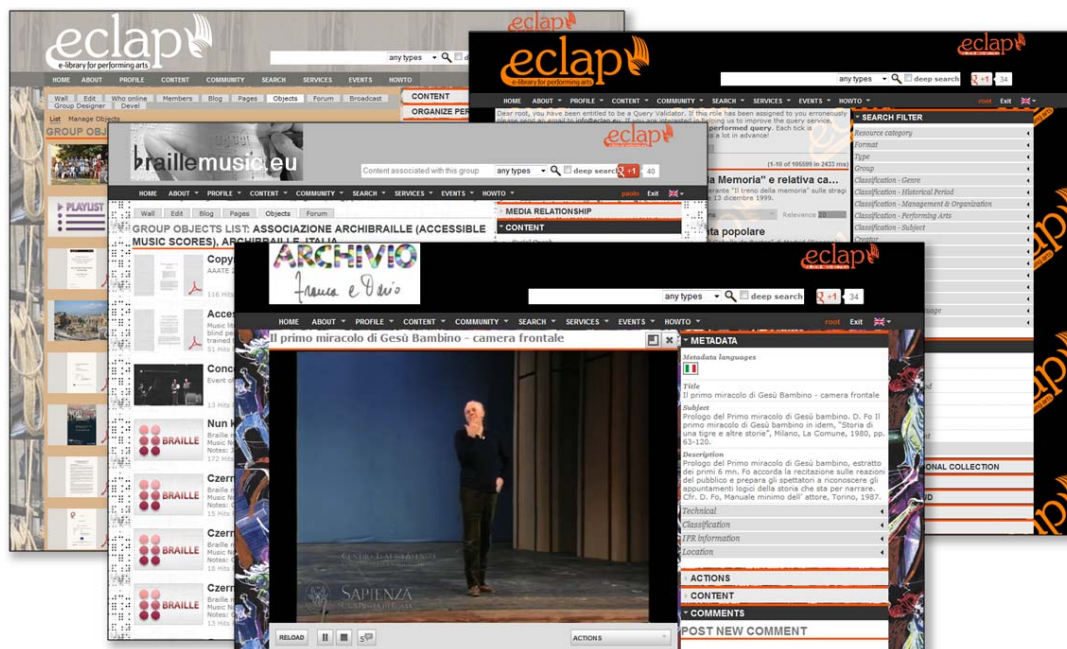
eclap
e-library for performing arts
any types
HOME ABOUT PROFILE CONTENT COMMUNITY SEARCH SERVICES EVENTS HOWTO
Wall Edit Who online Members Blog Pages Objects Forum Broadcast Group Designer Devel
List Manage Objects
GROUP OBJE
CONTENT
ORGANIZE PER
PLAYLIST

eclap
e-library for performing arts
eclap
any types deep search +1 34
HOME ABOUT PROFILE CONTENT COMMUNITY SEARCH SERVICES EVENTS HOWTO
root Exit
Dear root, you have been entitled to be a Query Validator. If this role has been assigned to you erroneously please send an email to
performed query. Each tick is
a lot in advance!
(1-10 of 105599 in 2433 ms)
a Memoria" e relativa ca...
"Il treno della memoria" sulle stragi
13 dicembre 1999.
Relevance
ta popolare
SEARCH FILTER
Resource category
Format
Type
Group
Classification - Genre
Classification - Historical Period
Classification - Management & Organization
Classification - Performing Arts
Classification - Subject
ONAL COLLECTION

braillemusic.eu
eclap
Content associated with this group any types deep search +1 40
HOME ABOUT PROFILE CONTENT COMMUNITY SEARCH SERVICES EVENTS HOWTO
paolo Exit
Wall Edit Blog Pages Objects Forum
GROUP OBJECTS LIST: ASSOCIAZIONE ARCHIBRAILLE (ACCESSIBLE MUSIC SCORES), ARCHIBRAILLE, ITALIA
MEDIA RELATIONSHIP
CONTENT
Copy
AAATE 2
116 Hits
Acces
Music N
blind pe
trained
70 Hits
Conc
Event of
13 Hits
Nun K
Braille m
Music N
Notes: 2
17 Hits
Czern
Braille m
Music N
Notes:
Czern
Braille m
Music N
Notes: 2
Czern
Braille m
Music N
Notes: 2
13 Hits
BRAILLE

ARCHIVIO
Franca e Dario
eclap
any types deep search +1 34
HOME ABOUT PROFILE CONTENT COMMUNITY SEARCH SERVICES EVENTS HOWTO
root Exit
Il primo miracolo di Gesù Bambino - camera frontale
METADATA
Metadata languages
Title
Il primo miracolo di Gesù Bambino - camera frontale
Subject
Prologo del Primo miracolo di Gesù bambino. D. Fo Il primo miracolo di Gesù bambino in idem, "Storia di una tigre e altre storie", Milano, La Comune, 1980, pp. 63-120.
Description
Prologo del Primo miracolo di Gesù bambino, estratto dei primi 6 mn. Fo accorda la recitazione sulle reazioni del pubblico e prepara gli spettatori a riconoscere gli appuntamenti logici della storia che sta per narrare. Cfr. D. Fo, Manuale minimo dell' attore, Torino, 1987.
Technical
Classification
IPR Information
Location
ACTIONS
CONTENT
COMMENTS
POST NEW COMMENT
SAPIENZA
RELOAD
ACTIONS